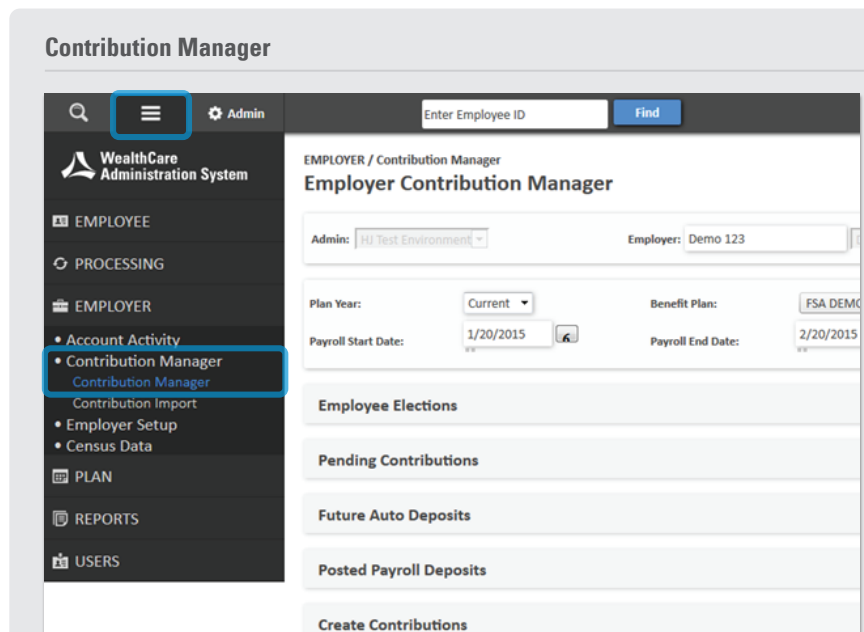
Contribution Manager

Admin

Enter Employee ID

Find

WealthCare Administration System

EMPLOYEE

PROCESSING

EMPLOYER

• Account Activity
• Contribution Manager
Contribution Manager
Contribution Import
• Employer Setup
• Census Data

PLAN

REPORTS

USERS

EMPLOYER / Contribution Manager

Employer Contribution Manager

Admin: HJ Test Environment

Employer: Demo 123

Plan Year: Current

Benefit Plan: FSA DEMO

Payroll Start Date: 1/20/2015

Payroll End Date: 2/20/2015

Employee Elections

Pending Contributions

Future Auto Deposits

Posted Payroll Deposits

Create Contributions